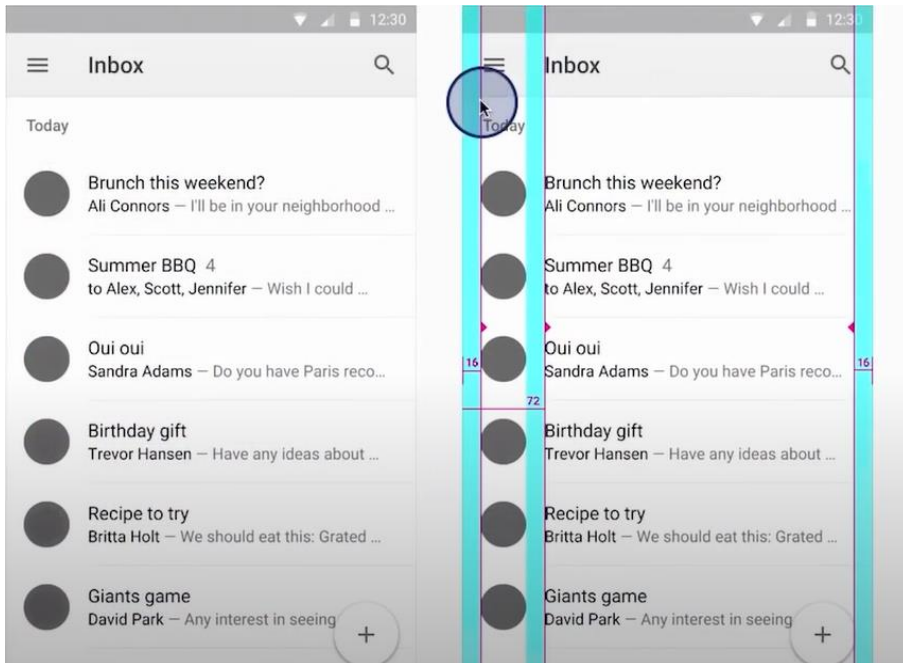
12:30

Inbox

Today

Brunch this weekend?
Ali Connors — I'll be in your neighborhood ...

Summer BBQ 4
to Alex, Scott, Jennifer — Wish I could ...

Oui oui
Sandra Adams — Do you have Paris reco...

Birthday gift
Trevor Hansen — Have any ideas about ...

Recipe to try
Britta Holt — We should eat this: Grated ...

Giants game
David Park — Any interest in seeing

+

12:30

Inbox

Today

Brunch this weekend?
Ali Connors — I'll be in your neighborhood ...

Summer BBQ 4
to Alex, Scott, Jennifer — Wish I could ...

16

Oui oui
Sandra Adams — Do you have Paris reco...

16

72

Birthday gift
Trevor Hansen — Have any ideas about ...

Recipe to try
Britta Holt — We should eat this: Grated ...

Giants game
David Park — Any interest in seeing

+